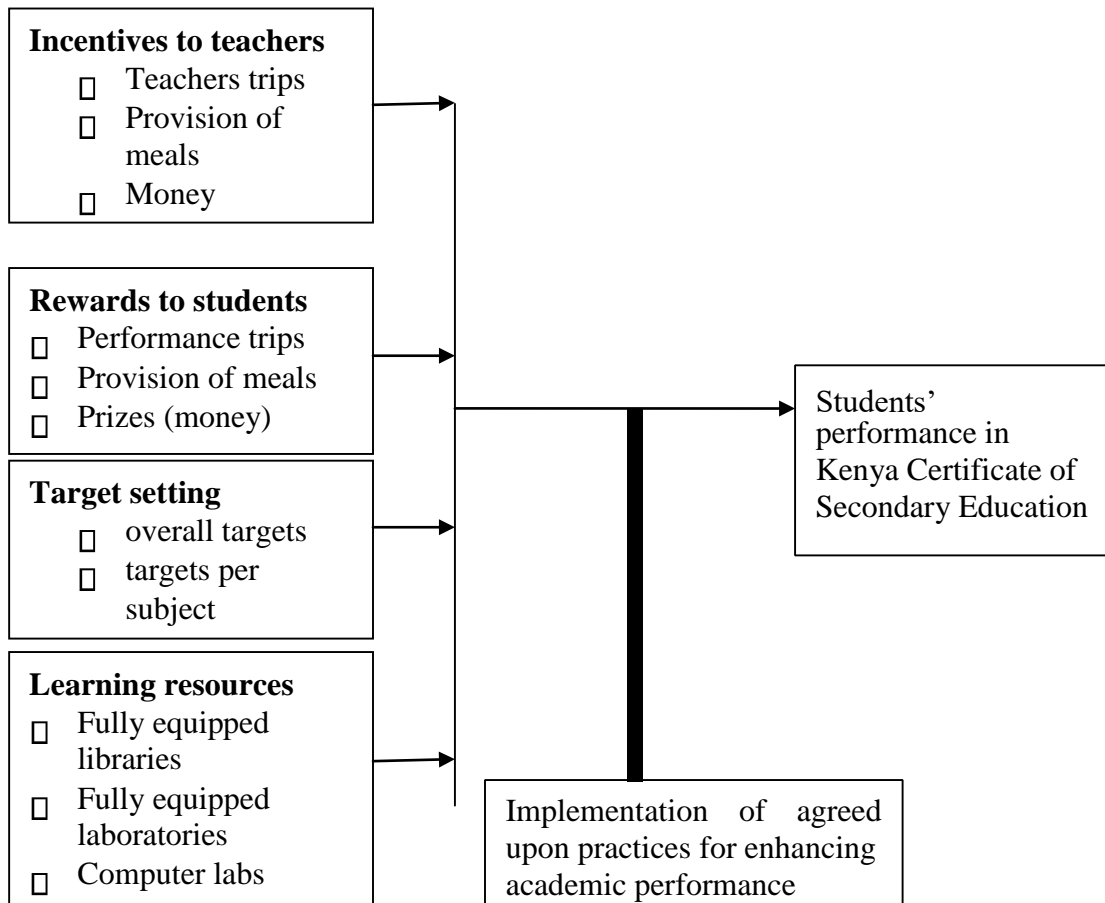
**Incentives to teachers**
- Teachers trips
- Provision of meals
- Money

**Rewards to students**
- Performance trips
- Provision of meals
- Prizes (money)

**Target setting**
- overall targets
- targets per subject

**Learning resources**
- Fully equipped libraries
- Fully equipped laboratories
- Computer labs

Students' performance in Kenya Certificate of Secondary Education

Implementation of agreed upon practices for enhancing academic performance